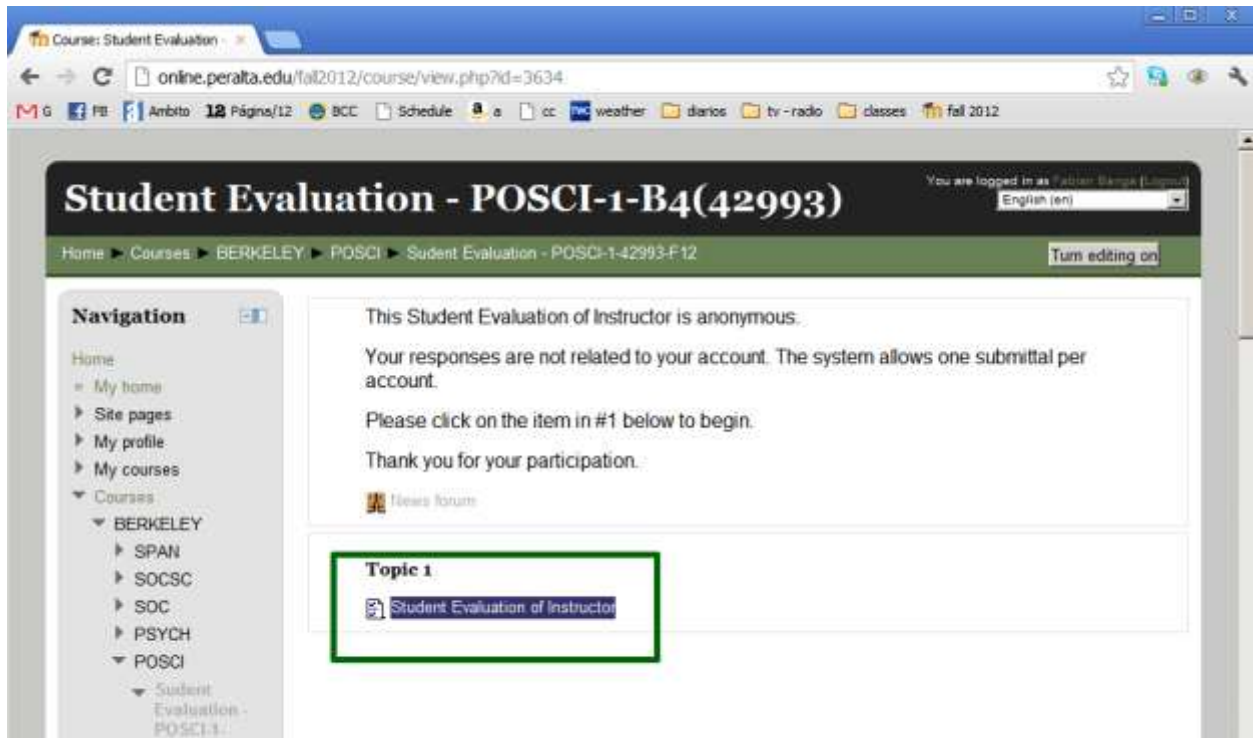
Course: Student Evaluation -

online.peralta.edu/fall2012/course/view.php?id=3634

G FB Ambito 12 Página/12 BCC Schedule a cc weather diarios tv - radio classes fall 2012

Student Evaluation - POSCI-1-B4(42993)

You are logged in as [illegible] ([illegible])

English (en)

Home ► Courses ► BERKELEY ► POSCI ► Student Evaluation - POSCI-1-42993-F12

Turn editing on

Navigation

Home
My home
Site pages
My profile
My courses
Courses
BERKELEY
SPAN
SOCSC
SOC
PSYCH
POSCI
Sudent Evaluation - POSCI-1-

This Student Evaluation of Instructor is anonymous.

Your responses are not related to your account. The system allows one submittal per account.

Please click on the item in #1 below to begin.

Thank you for your participation.

News forum

Topic 1

Student Evaluation of Instructor